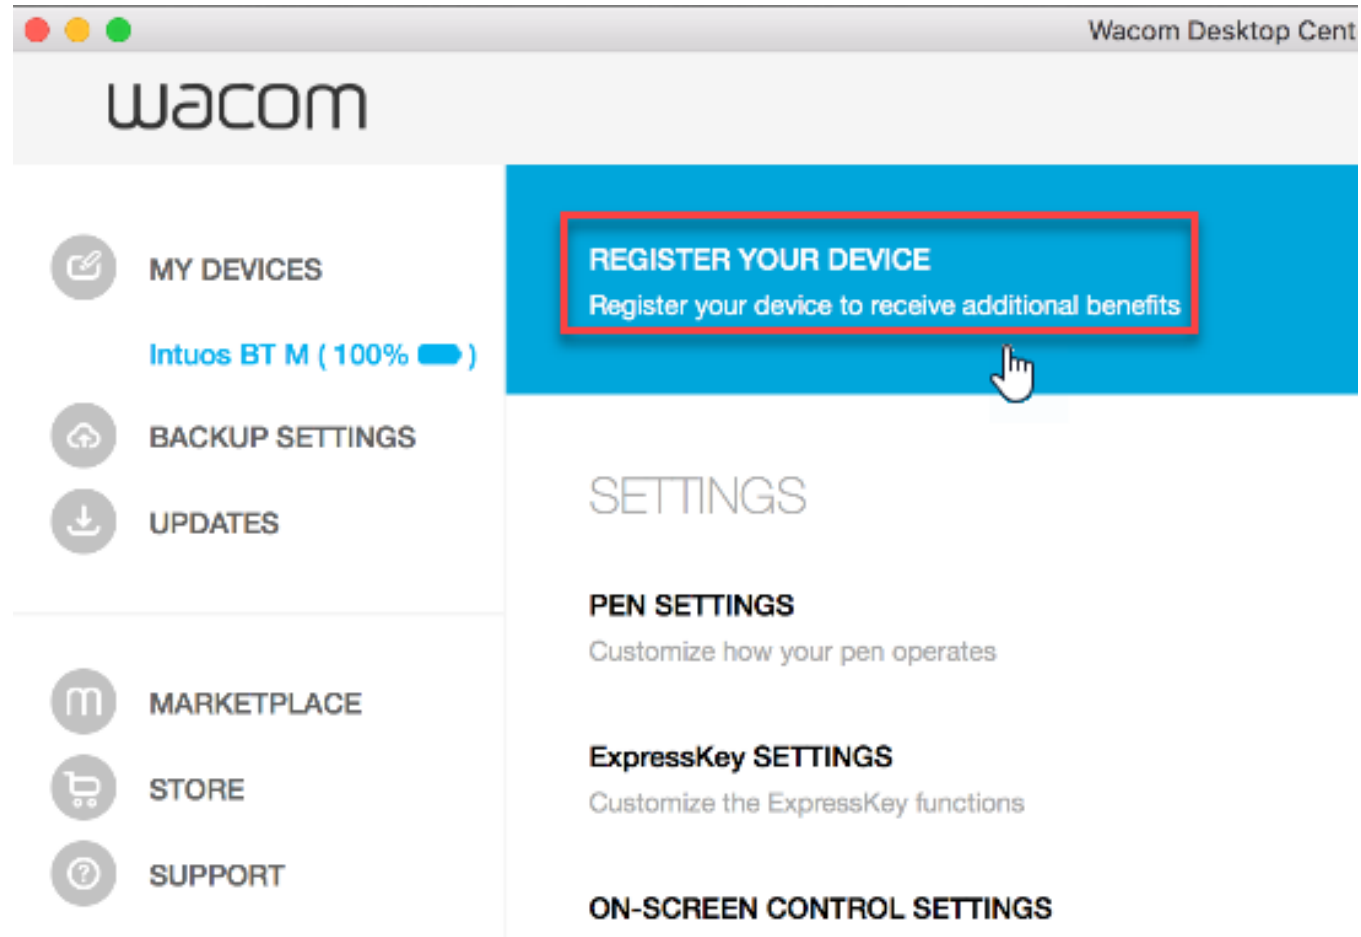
Wacom Desktop Cent

wacom

MY DEVICES

Intuos BT M ( 100% )

BACKUP SETTINGS

UPDATES

MARKETPLACE

STORE

SUPPORT

REGISTER YOUR DEVICE
Register your device to receive additional benefits

SETTINGS

PEN SETTINGS
Customize how your pen operates

ExpressKey SETTINGS
Customize the ExpressKey functions

ON-SCREEN CONTROL SETTINGS